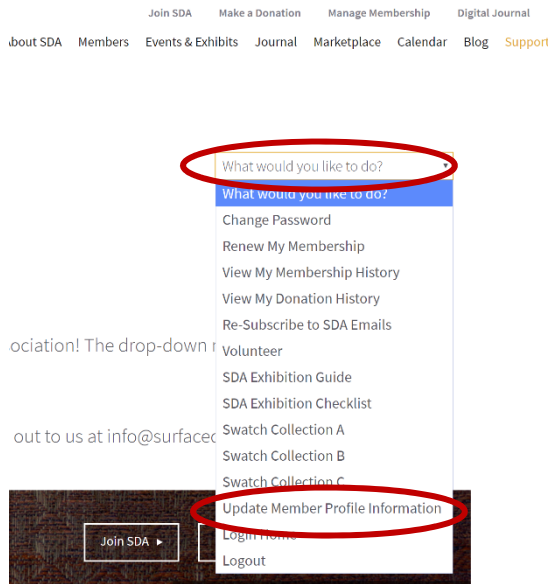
Join SDA Make a Donation Manage Membership Digital Journal

bout SDA Members Events & Exhibits Journal Marketplace Calendar Blog Support

What would you like to do?

What would you like to do?
Change Password
Renew My Membership
View My Membership History
View My Donation History
Re-Subscribe to SDA Emails
Volunteer
SDA Exhibition Guide
SDA Exhibition Checklist
Swatch Collection A
Swatch Collection B
Swatch Collection C
Update Member Profile Information
Login Home
Logout

ociation! The drop-down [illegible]

out to us at info@surface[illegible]

Join SDA ▸